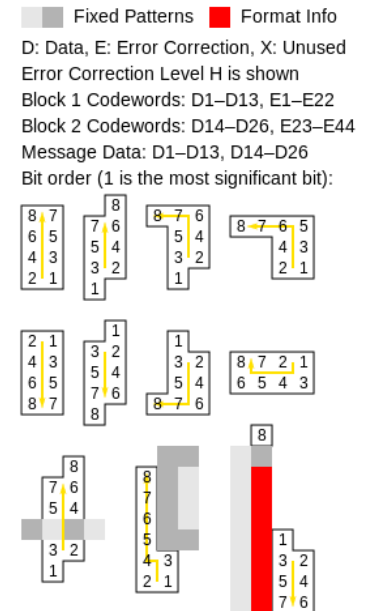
Fixed Patterns   Format Info

D: Data, E: Error Correction, X: Unused
Error Correction Level H is shown
Block 1 Codewords: D1–D13, E1–E22
Block 2 Codewords: D14–D26, E23–E44
Message Data: D1–D13, D14–D26
Bit order (1 is the most significant bit):

8 7
6 5
4 3
2 1

8
7 6
5 4
3 2
1

8 7 6
5 4
3 2
1

8 7 6 5
4 3
2 1

2 1
4 3
6 5
8 7

1
3 2
5 4
7 6
8

1
3 2
5 4
8 7 6

8 7 2 1
6 5 4 3

8
7 6
5 4
3 2
1

8
7
6
5
4 3
2 1

8
1
3 2
5 4
7 6